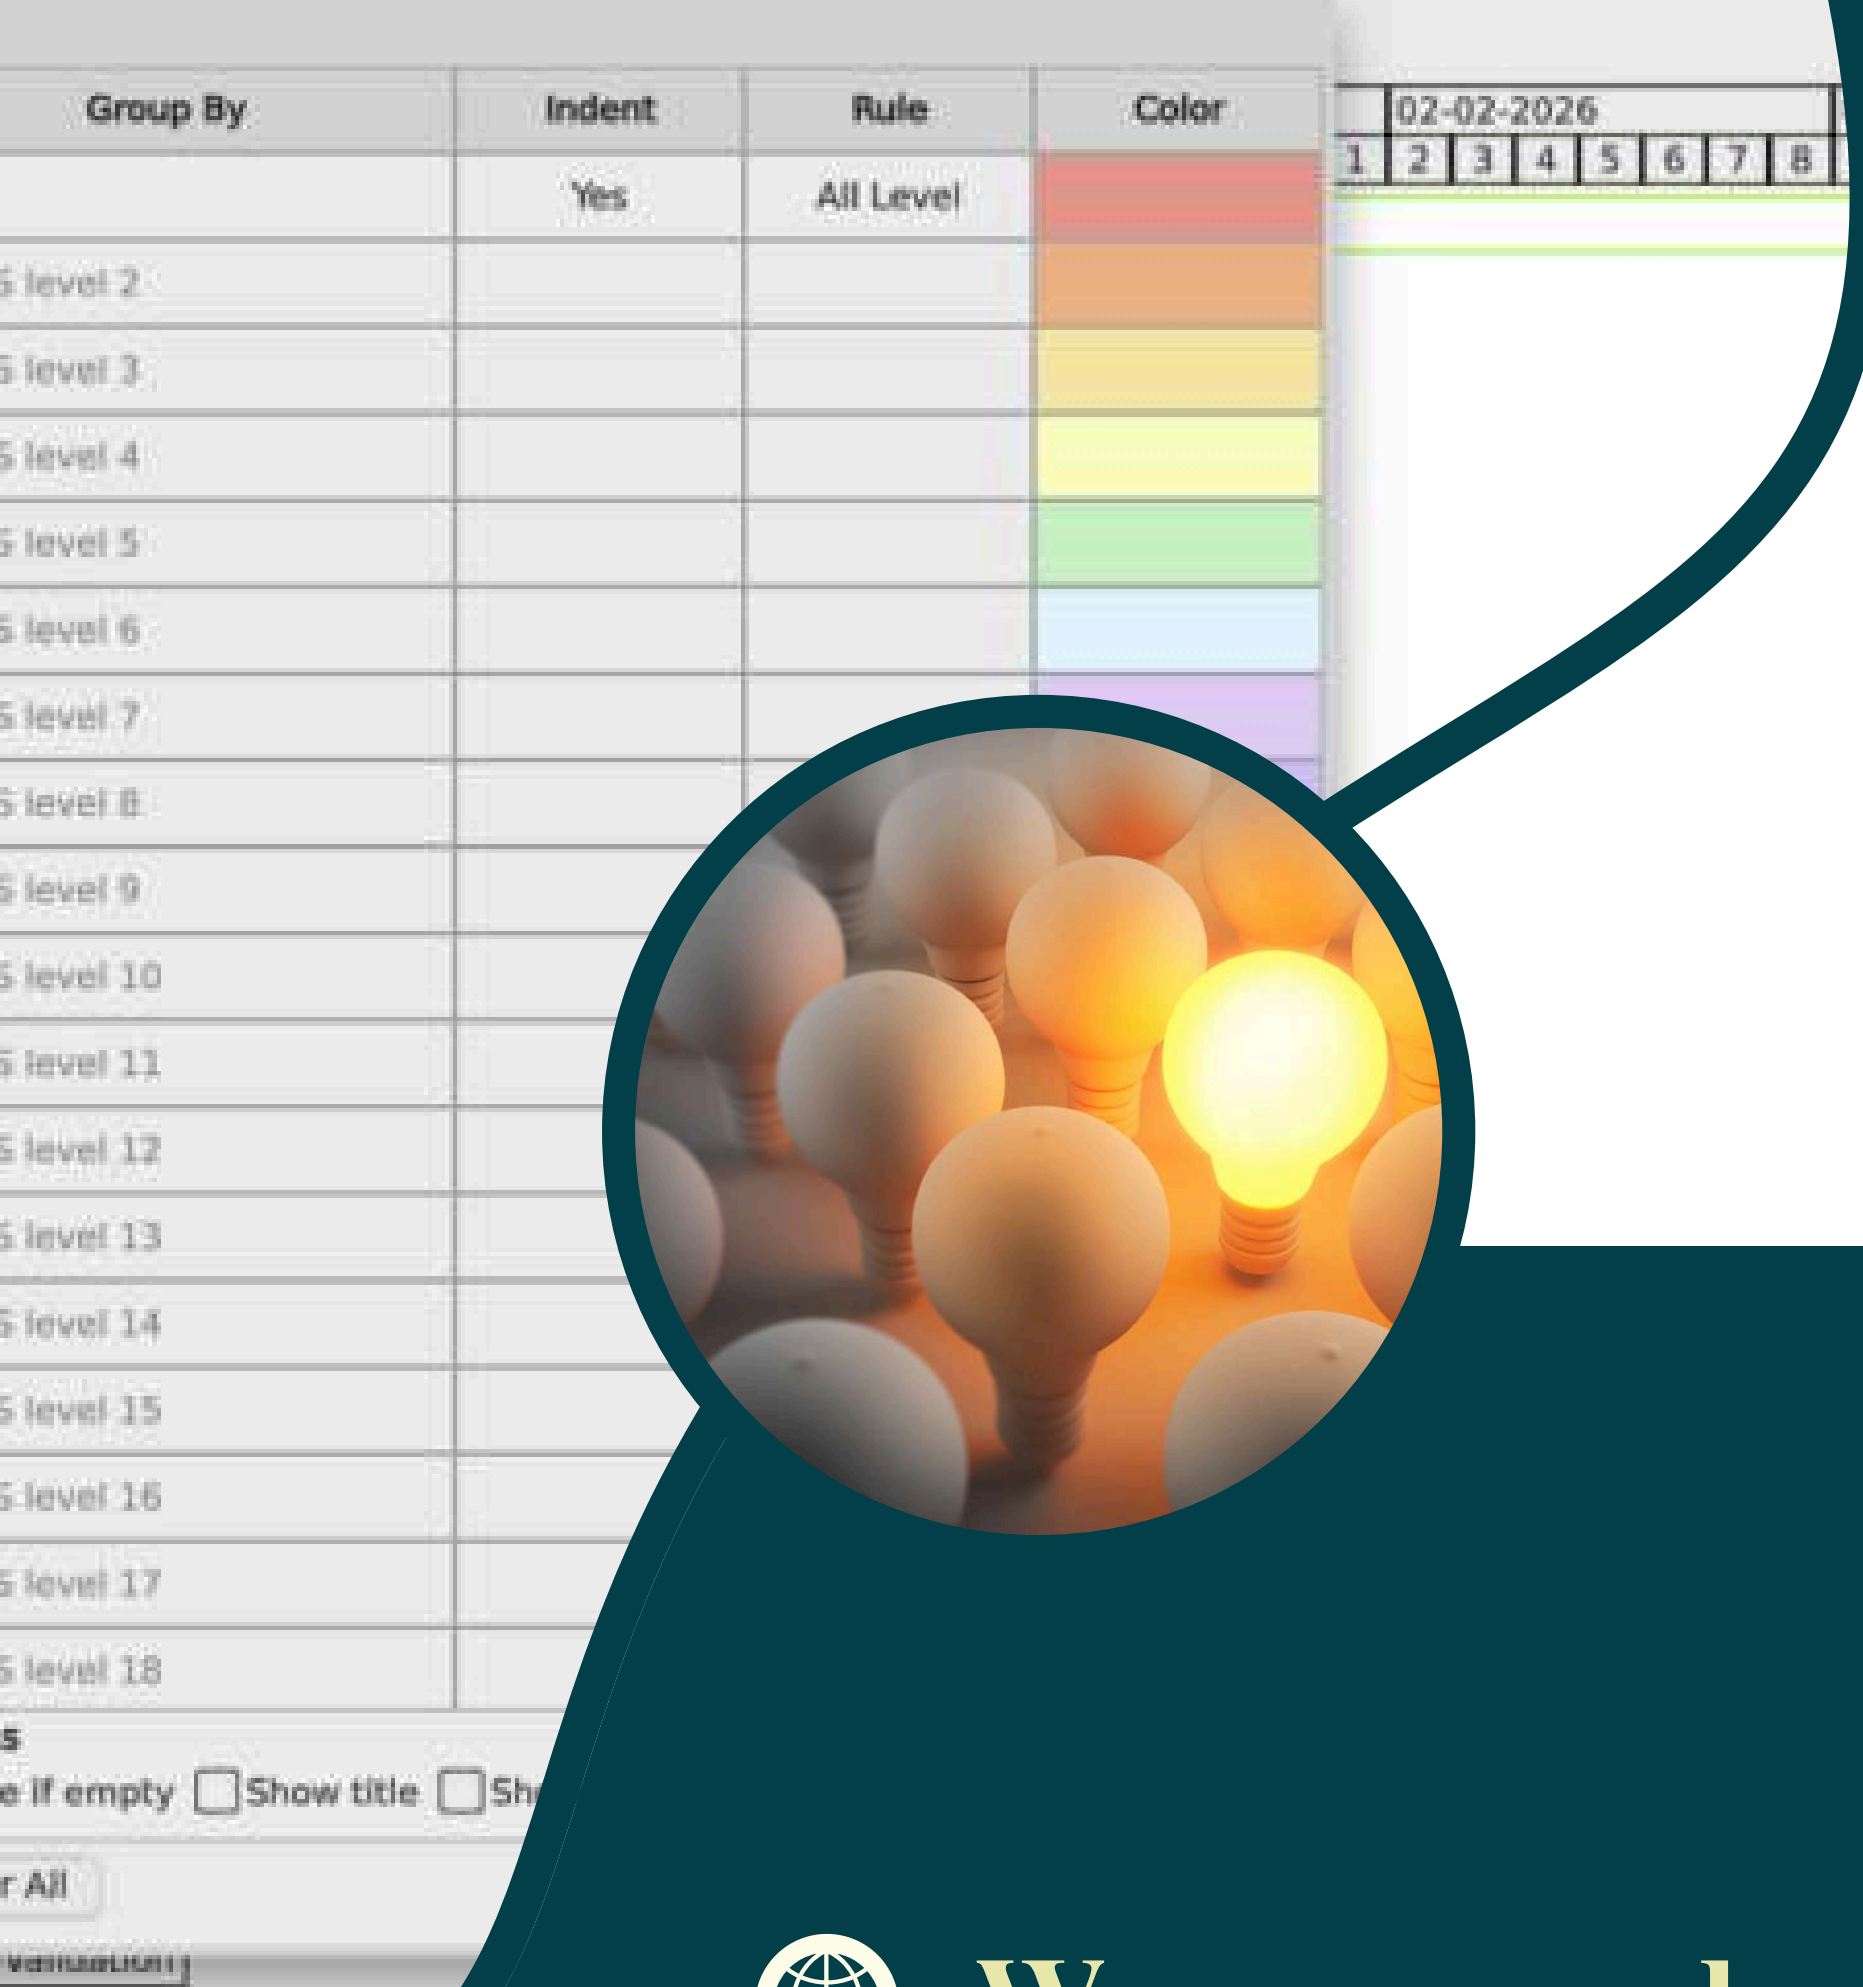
| Group By | Indent | Rule | Color |
|---|---|---|---|
| | Yes | All Level | |
| S level 2 | | | |
| S level 3 | | | |
| S level 4 | | | |
| S level 5 | | | |
| S level 6 | | | |
| S level 7 | | | |
| S level 8 | | | |
| S level 9 | | | |
| S level 10 | | | |
| S level 11 | | | |
| S level 12 | | | |
| S level 13 | | | |
| S level 14 | | | |
| S level 15 | | | |
| S level 16 | | | |
| S level 17 | | | |
| S level 18 | | | |

02-02-2026
1 2 3 4 5 6 7 8

s
e if empty Show title Sh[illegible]

r All

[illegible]